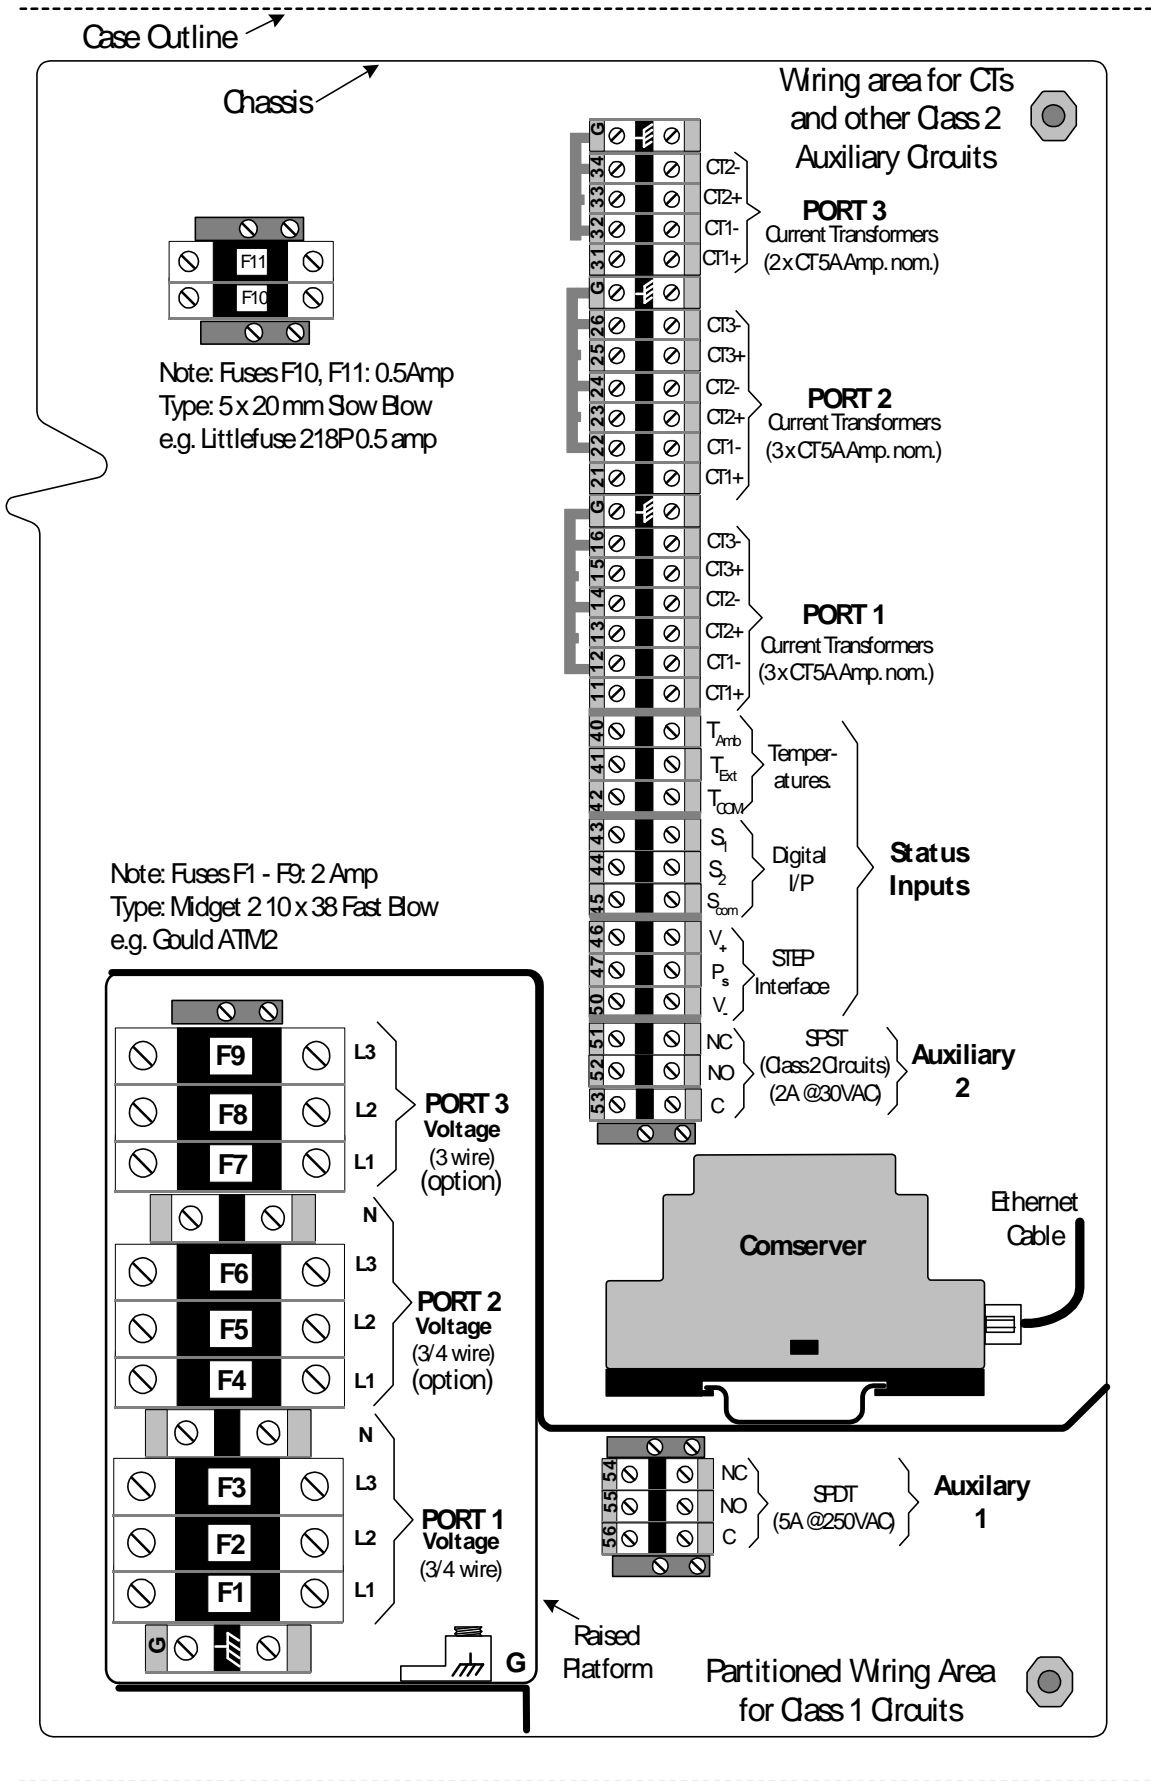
Case Outline

Chassis

Wiring area for CTs and other Class 2 Auxiliary Circuits

F11
F10

Note: Fuses F10, F11: 0.5Amp
Type: 5 x 20 mm Slow Blow
e.g. Littlefuse 218P 0.5 amp

G
34 CT2-
33 CT2+
32 CT1-
31 CT1+

PORT 3
Current Transformers
(2 x CT 5A Amp. nom.)

G
26 CT3-
25 CT3+
24 CT2-
23 CT2+
22 CT1-
21 CT1+

PORT 2
Current Transformers
(3 x CT 5A Amp. nom.)

G
16 CT3-
15 CT3+
14 CT2-
13 CT2+
12 CT1-
11 CT1+

PORT 1
Current Transformers
(3 x CT 5A Amp. nom.)

40 $T_{Amb}$
41 $T_{Ext}$
42 $T_{COM}$
Temperatures.

43 $S_1$
44 $S_2$
45 $S_{com}$
Digital I/P

Status Inputs

46 $V_+$
47 $P_s$
50 $V_-$
STEP Interface

51 NC
52 NO
53 C
SPST
(Class 2 Circuits)
(2A @ 30VAC)

Auxiliary 2

Note: Fuses F1 - F9: 2 Amp
Type: Midget 2 10 x 38 Fast Blow
e.g. Gould ATM2

F9 L3
F8 L2
F7 L1
PORT 3
Voltage
(3 wire)
(option)

N
F6 L3
F5 L2
F4 L1
PORT 2
Voltage
(3/4 wire)
(option)

N
F3 L3
F2 L2
F1 L1
PORT 1
Voltage
(3/4 wire)

G

G

Comserver

Ethernet Cable

54 NC
55 NO
56 C
SPDT
(5A @ 250VAC)

Auxilary 1

Raised Platform

Partitioned Wiring Area for Class 1 Circuits